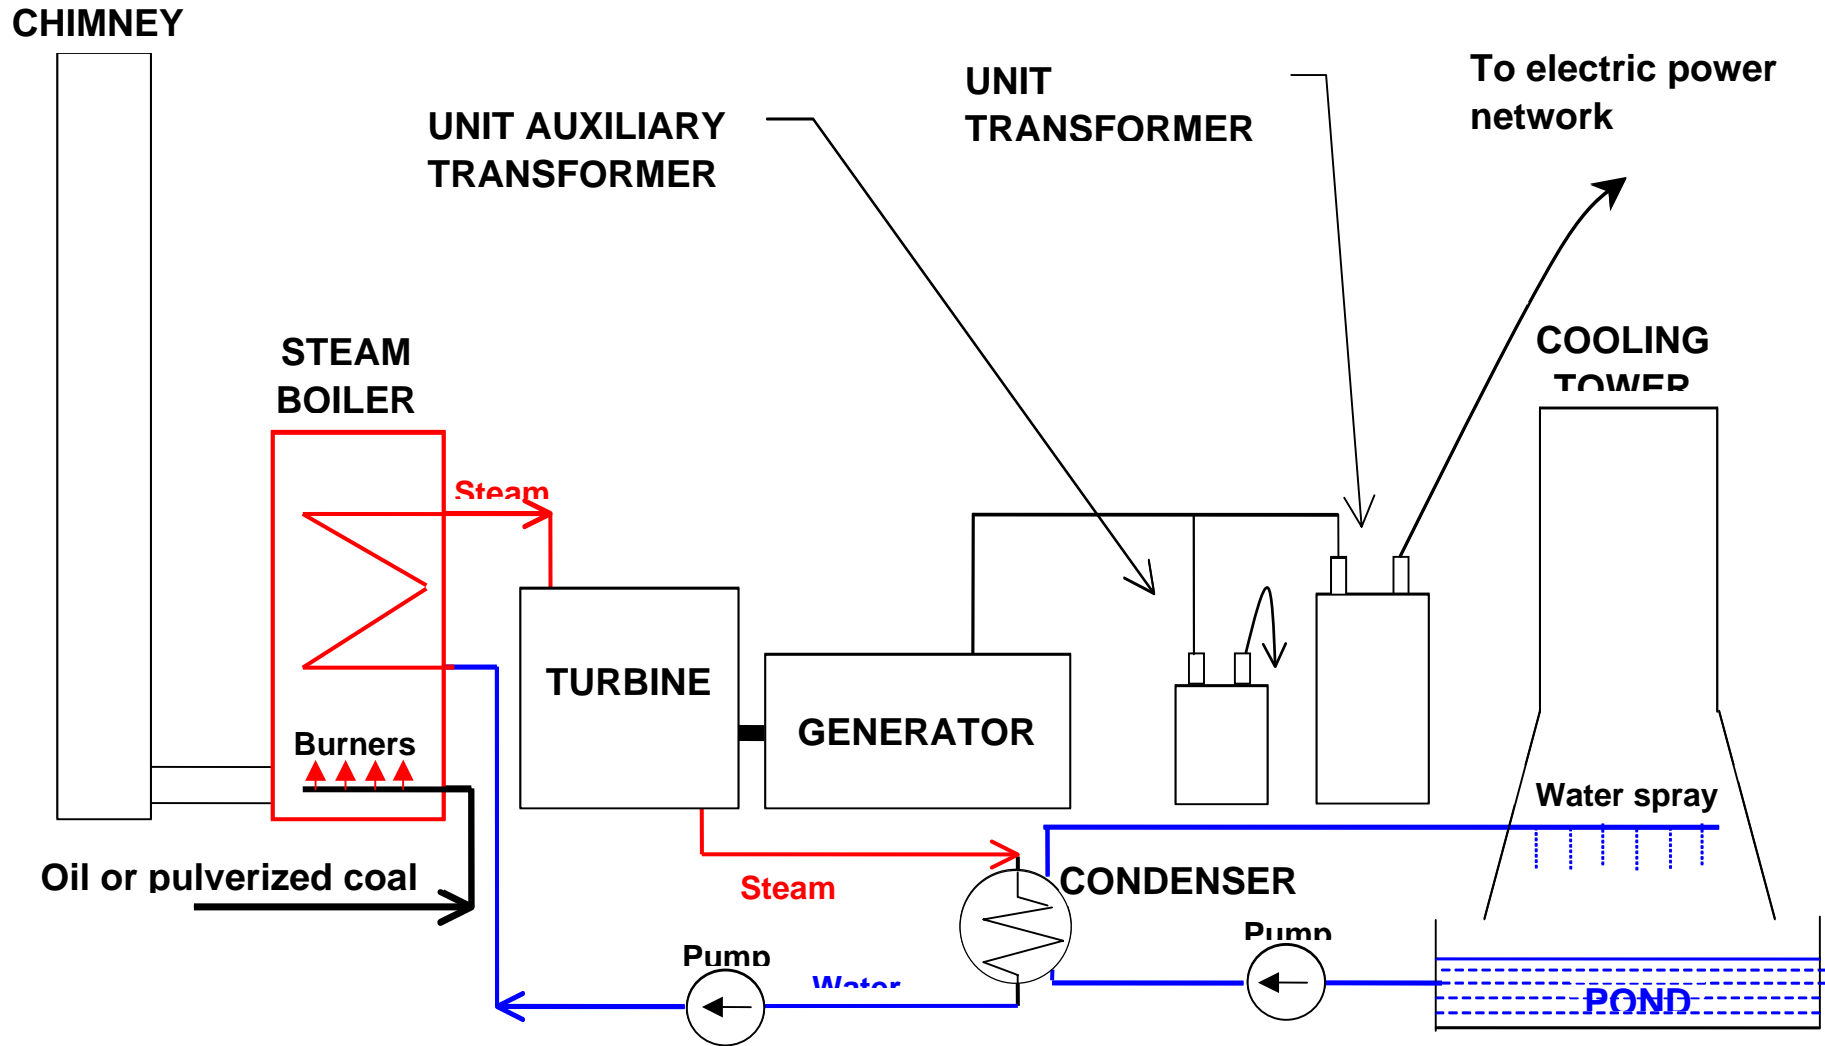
CHIMNEY

UNIT AUXILIARY TRANSFORMER

UNIT TRANSFORMER

To electric power network

STEAM BOILER

COOLING TOWER

Steam

TURBINE

GENERATOR

Burners

Water spray

Oil or pulverized coal

Steam

CONDENSER

Pump

Pump

Water

POND